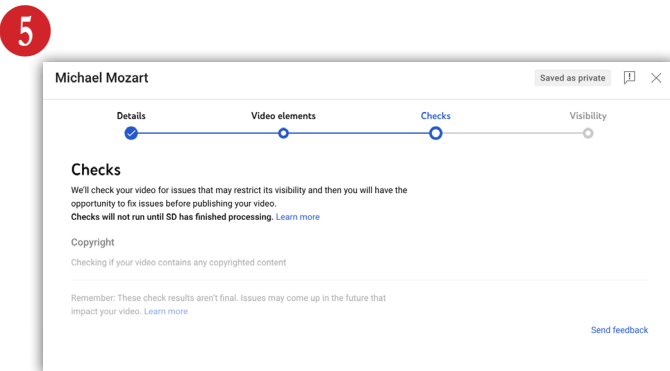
5

Michael Mozart

Saved as private

Details

Video elements

Checks

Visibility

Checks

We'll check your video for issues that may restrict its visibility and then you will have the opportunity to fix issues before publishing your video.
Checks will not run until SD has finished processing. Learn more

Copyright

Checking if your video contains any copyrighted content

Remember: These check results aren't final. Issues may come up in the future that impact your video. Learn more

Send feedback